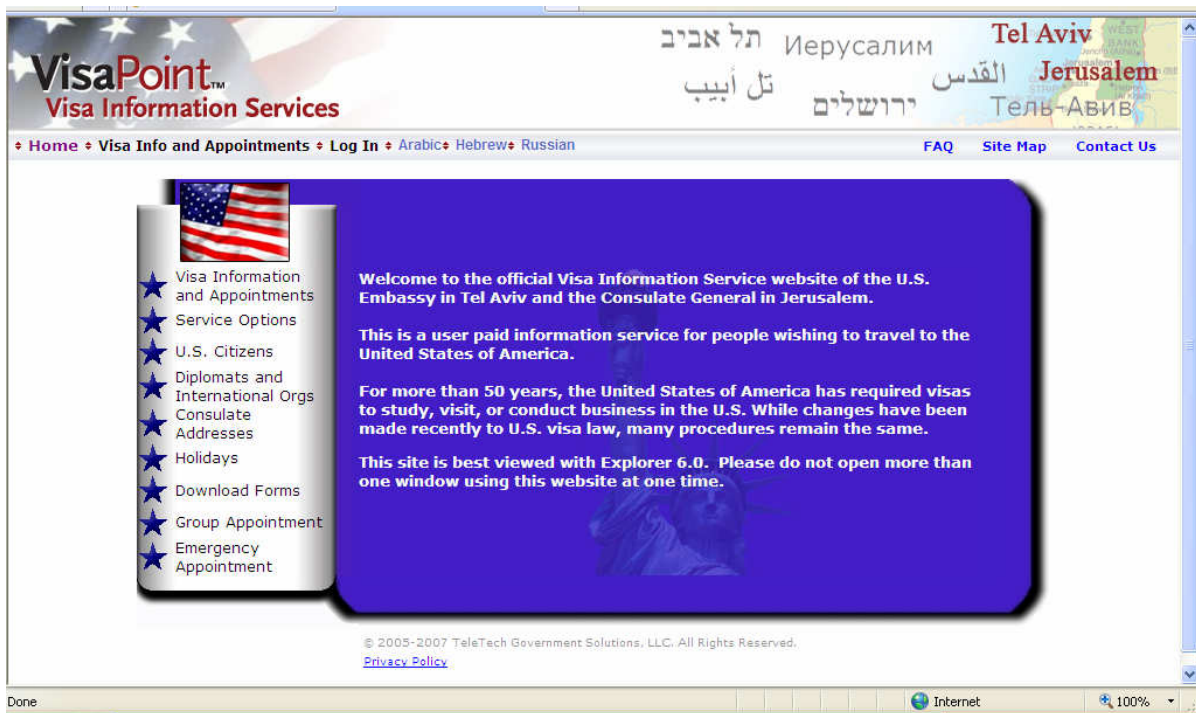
VisaPoint™
Visa Information Services

תל אביב Иерусалим Tel Aviv
تل أبيب القدس Jerusalem
ירושלים Тель-Авив

Home Visa Info and Appointments Log In Arabic Hebrew Russian FAQ Site Map Contact Us

Visa Information and Appointments
Service Options
U.S. Citizens
Diplomats and International Orgs
Consulate Addresses
Holidays
Download Forms
Group Appointment
Emergency Appointment

Welcome to the official Visa Information Service website of the U.S. Embassy in Tel Aviv and the Consulate General in Jerusalem.

This is a user paid information service for people wishing to travel to the United States of America.

For more than 50 years, the United States of America has required visas to study, visit, or conduct business in the U.S. While changes have been made recently to U.S. visa law, many procedures remain the same.

This site is best viewed with Explorer 6.0. Please do not open more than one window using this website at one time.

© 2005-2007 TeleTech Government Solutions, LLC. All Rights Reserved.
Privacy Policy

Done Internet 100%